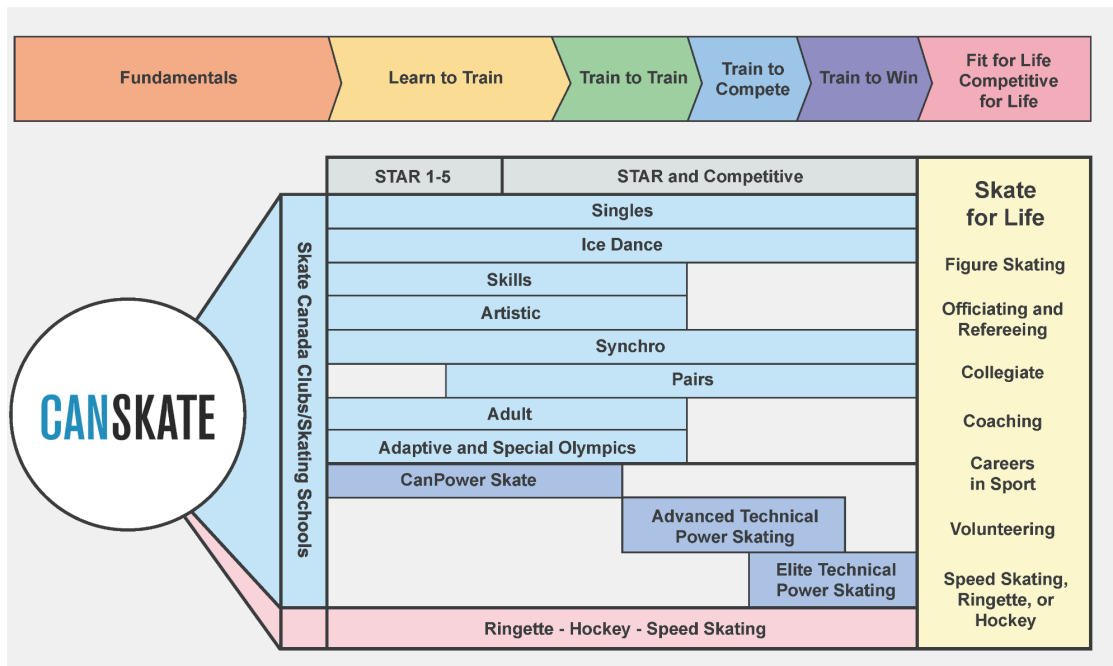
Fundamentals | Learn to Train | Train to Train | Train to Compete | Train to Win | Fit for Life Competitive for Life

CANSKATE

Skate Canada Clubs/Skating Schools

STAR 1-5 | STAR and Competitive

Singles

Ice Dance

Skills

Artistic

Synchro

Pairs

Adult

Adaptive and Special Olympics

CanPower Skate

Advanced Technical Power Skating

Elite Technical Power Skating

Ringette - Hockey - Speed Skating

Skate for Life

Figure Skating

Officiating and Refereeing

Collegiate

Coaching

Careers in Sport

Volunteering

Speed Skating, Ringette, or Hockey